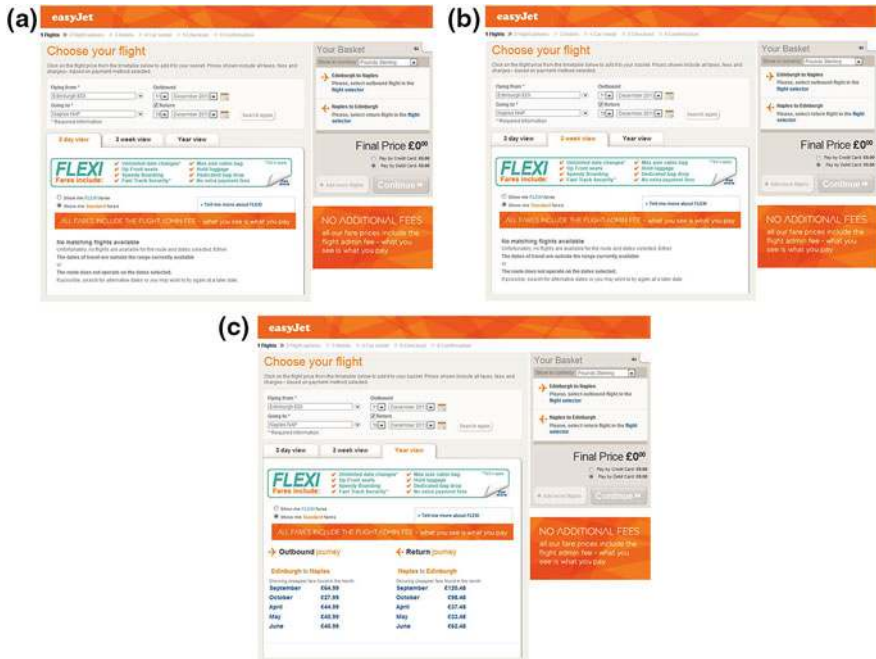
(a)

easyJet

Choose your flight

Flying from *
Edinburgh EDI
Going to *
Naples NAP
Outbound
Return
Search again

3 day view | 2 week view | Year view

FLEXI
Fares include:
Unlimited date changes
Up Front seats
Speedy Boarding
Fast Track Security
Max size cabin bag
Hold luggage
Dedicated bag drop
No extra payment fee

ALL FARES INCLUDE THE FLIGHT ADMIN FEE - what you see is what you pay

No matching flights available

Your Basket
Edinburgh to Naples
Please, select outbound flight in the flight selector
Naples to Edinburgh
Please, select return flight in the flight selector

Final Price £0$^{00}$

Continue

NO ADDITIONAL FEES
all our fare prices include the flight admin fee - what you see is what you pay

(b)

easyJet

Choose your flight

Flying from *
Edinburgh EDI
Going to *
Naples NAP
Outbound
Return
Search again

3 day view | 2 week view | Year view

FLEXI
Fares include:
Unlimited date changes
Up Front seats
Speedy Boarding
Fast Track Security
Max size cabin bag
Hold luggage
Dedicated bag drop
No extra payment fee

ALL FARES INCLUDE THE FLIGHT ADMIN FEE - what you see is what you pay

No matching flights available

Your Basket
Edinburgh to Naples
Please, select outbound flight in the flight selector
Naples to Edinburgh
Please, select return flight in the flight selector

Final Price £0$^{00}$

Continue

NO ADDITIONAL FEES
all our fare prices include the flight admin fee - what you see is what you pay

(c)

easyJet

Choose your flight

Flying from *
Edinburgh EDI
Going to *
Naples NAP
Outbound
Return
Search again

3 day view | 2 week view | Year view

FLEXI
Fares include:
Unlimited date changes
Up Front seats
Speedy Boarding
Fast Track Security
Max size cabin bag
Hold luggage
Dedicated bag drop
No extra payment fee

ALL FARES INCLUDE THE FLIGHT ADMIN FEE - what you see is what you pay

Outbound journey | Return journey

Edinburgh to Naples | Naples to Edinburgh

| | | | |
|---|---|---|---|
| September | £64.99 | September | £120.48 |
| October | £37.99 | October | £98.48 |
| April | £44.99 | April | £37.48 |
| May | £45.99 | May | £32.48 |
| June | £45.99 | June | £62.48 |

Your Basket
Edinburgh to Naples
Please, select outbound flight in the flight selector
Naples to Edinburgh
Please, select return flight in the flight selector

Final Price £0$^{00}$

Continue

NO ADDITIONAL FEES
all our fare prices include the flight admin fee - what you see is what you pay